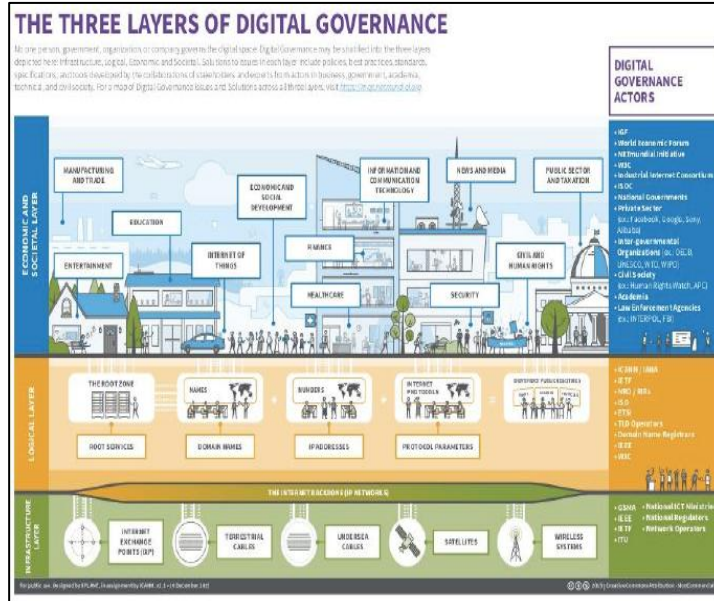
THE THREE LAYERS OF DIGITAL GOVERNANCE

No one person, government, organization or company governs the digital space. Digital Governance may be stratified into the three layers depicted here: Infrastructure, Logical, Economic and Societal. Solutions to issues in each layer include policies, best practices, standards, specifications, and tools developed by the collaborations of stakeholders and experts from actors in business, government, academia, technical, and civil society. For a map of Digital Governance issues and Solutions across all three layers, visit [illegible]

DIGITAL GOVERNANCE ACTORS

ECONOMIC AND SOCIETAL LAYER

MANUFACTURING AND TRADE

EDUCATION

ENTERTAINMENT

INTERNET OF THINGS

ECONOMIC AND SOCIAL DEVELOPMENT

FINANCE

HEALTHCARE

INFORMATION AND COMMUNICATION TECHNOLOGY

NEWS AND MEDIA

SECURITY

PUBLIC SECTOR AND TAXATION

CIVIL AND HUMAN RIGHTS

• IGF
• World Economic Forum
• NETmundial Initiative
• IEEE
• Industrial Internet Consortium
• ISOC
• National Governments
• Private Sector (ex.: Facebook, Google, Sony, Alibaba)
• Inter-governmental Organizations (ex.: OECD, UNESCO, WTO, WIPO)
• Civil Society (ex.: Human Rights Watch, APC)
• Academia
• Law Enforcement Agencies (ex.: INTERPOL, FBI)

LOGICAL LAYER

THE ROOT ZONE

NAMES

NUMBERS

INTERNET PROTOCOLS

IDENTIFIER PUBLIC REGISTRIES

ROOT SERVICES

DOMAIN NAMES

IP ADDRESSES

PROTOCOL PARAMETERS

• ICANN / IANA
• IETF
• NRO / RIRs
• ISO
• ETSI
• TLD Operators
• Domain Name Registrars
• IEEE
• IRTF

THE INTERNET BACKBONE (IP NETWORKS)

INFRASTRUCTURE LAYER

INTERNET EXCHANGE POINTS (IXP)

TERRESTRIAL CABLES

UNDERSEA CABLES

SATELLITES

WIRELESS SYSTEMS

• GSMA
• IEEE
• IETF
• ITU
• National ICT Ministries
• National Regulators
• Network Operators

For public use. Designed by XPLANE, in assignment by ICANN. v1.1 • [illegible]

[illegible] Creative Commons Attribution - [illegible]